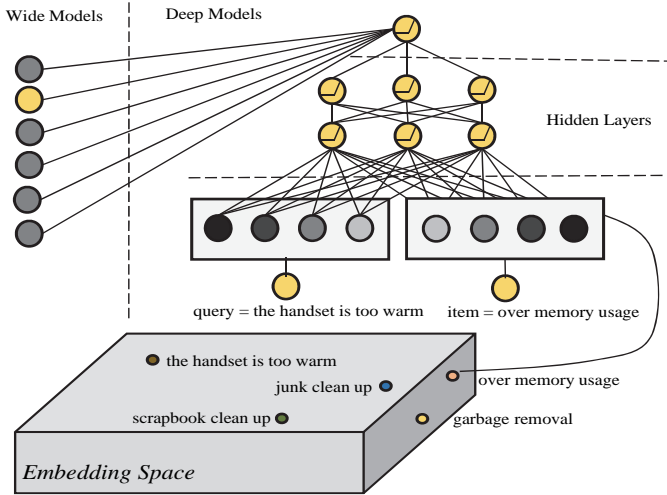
Wide Models

Deep Models

Hidden Layers

query = the handset is too warm

item = over memory usage

the handset is too warm

junk clean up

over memory usage

scrapbook clean up

garbage removal

Embedding Space